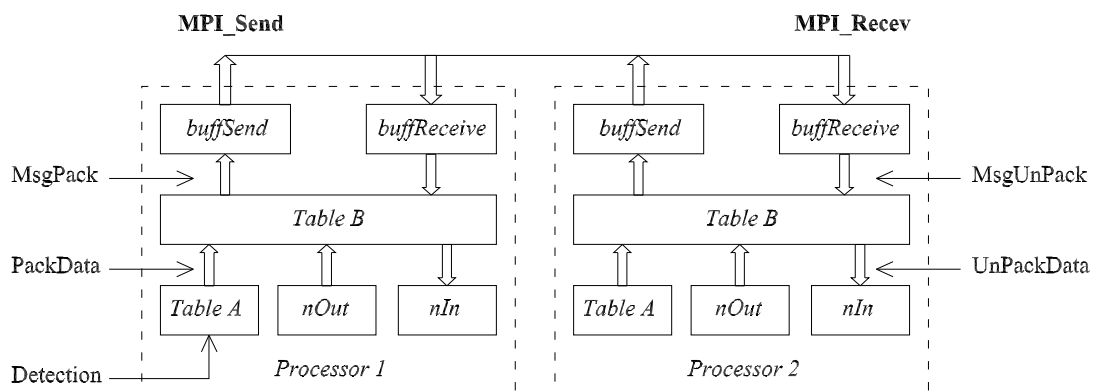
MPI_Send

MPI_Recev

buffSend

buffReceive

buffSend

buffReceive

MsgPack

MsgUnPack

Table B

Table B

PackData

UnPackData

Table A

nOut

nIn

Table A

nOut

nIn

Detection

Processor 1

Processor 2